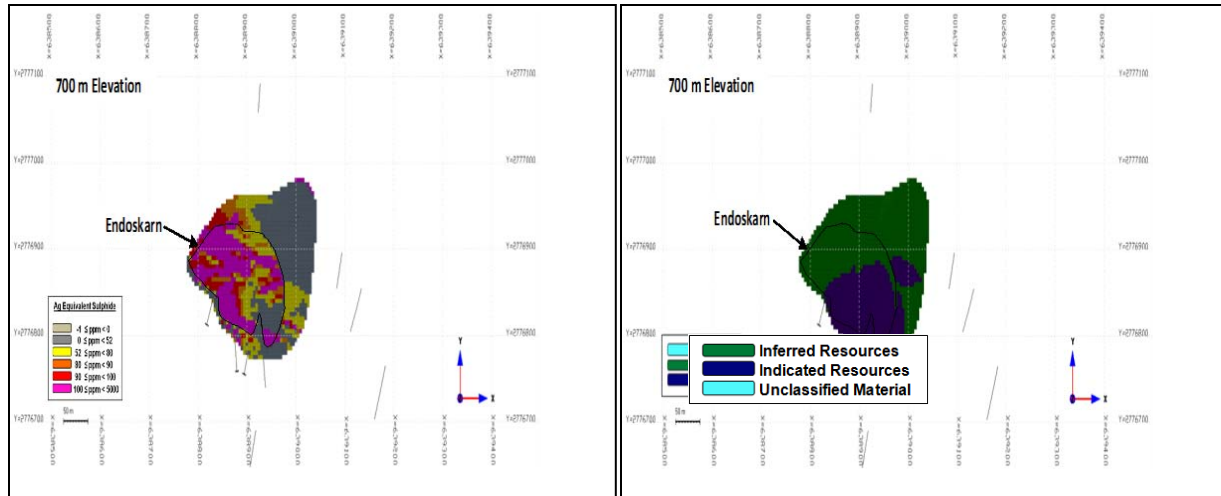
X=638500 X=638600 X=638700 X=638800 X=638900 X=639000 X=639100 X=639200 X=639300 X=639400

Y=2777100 Y=2777100

700 m Elevation

Y=2777000 Y=2777000

Endoskarn

Y=2776900 Y=2776900

Ag Equivalent Sulphide
-1 ≤ ppm < 0
0 ≤ ppm < 52
52 ≤ ppm < 80
80 ≤ ppm < 90
90 ≤ ppm < 100
100 ≤ ppm < 5000

Y=2776800 Y=2776800

Y
X

50 m

Y=2776700 Y=2776700

X=638500 X=638600 X=638700 X=638800 X=638900 X=639000 X=639100 X=639200 X=639300 X=639400

X=638500 X=638600 X=638700 X=638800 X=638900 X=639000 X=639100 X=639200 X=639300 X=639400

Y=2777100 Y=2777100

700 m Elevation

Y=2777000 Y=2777000

Endoskarn

Y=2776900 Y=2776900

Y=2776800 Y=2776800

Inferred Resources
Indicated Resources
Unclassified Material

Y
X

50 m

Y=2776700 Y=2776700

X=638500 X=638600 X=638700 X=638800 X=638900 X=639000 X=639100 X=639200 X=639300 X=639400